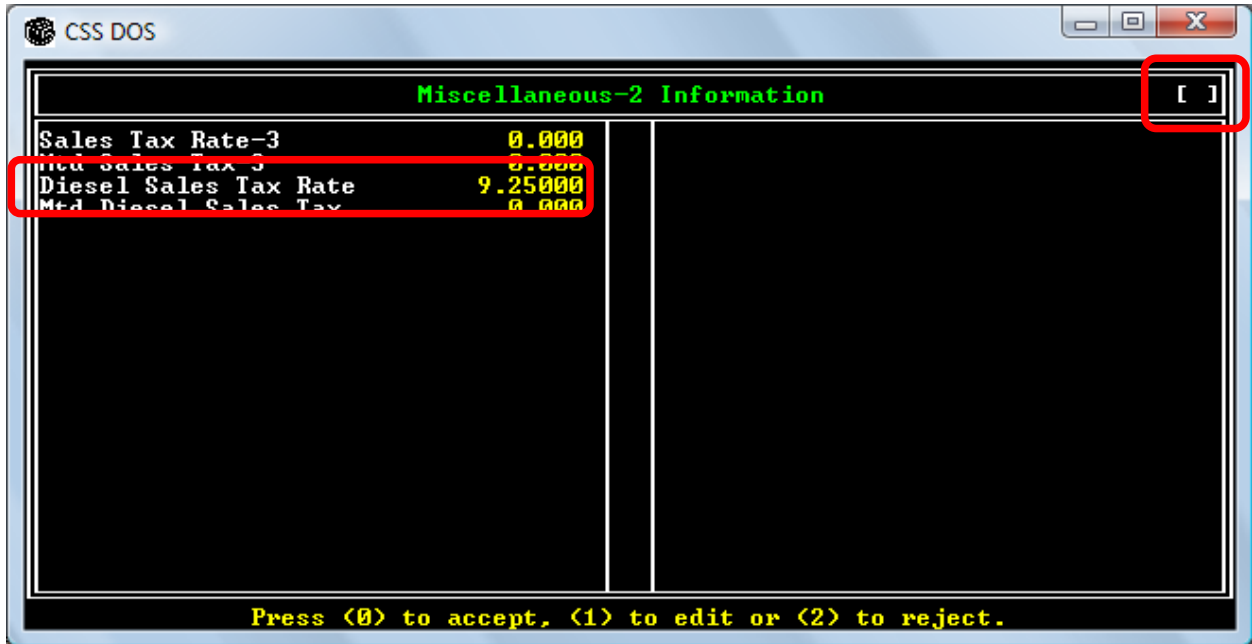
CSS DOS

Miscellaneous-2 Information

[ ]

| | |
|---|---|
| Sales Tax Rate-3 | 0.000 |
| Mtd Sales Tax 3 | 0.000 |
| Diesel Sales Tax Rate | 9.25000 |
| Mtd Diesel Sales Tax | 0.000 |

Press (0) to accept, (1) to edit or (2) to reject.